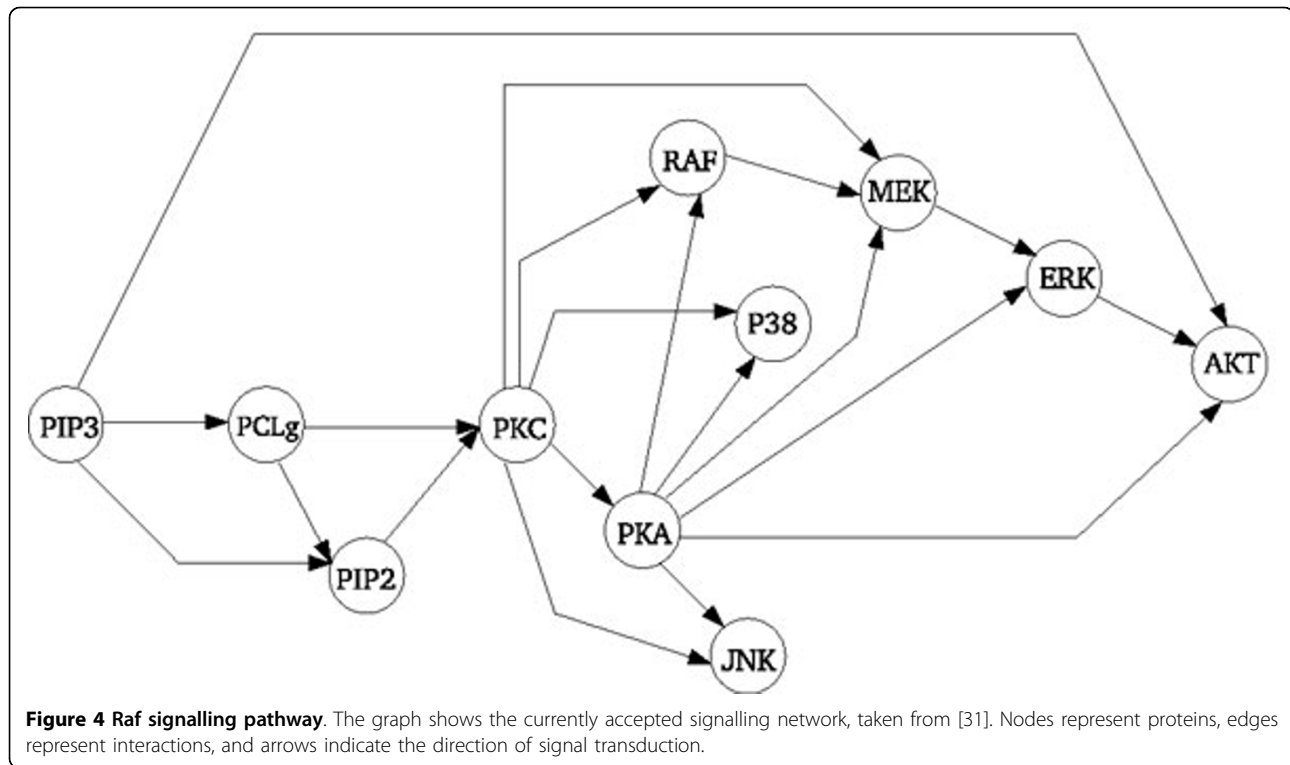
RAF
MEK
ERK
P38
AKT
PIP3
PCLg
PKC
PKA
PIP2
JNK

**Figure 4 Raf signalling pathway**. The graph shows the currently accepted signalling network, taken from [31]. Nodes represent proteins, edges represent interactions, and arrows indicate the direction of signal transduction.